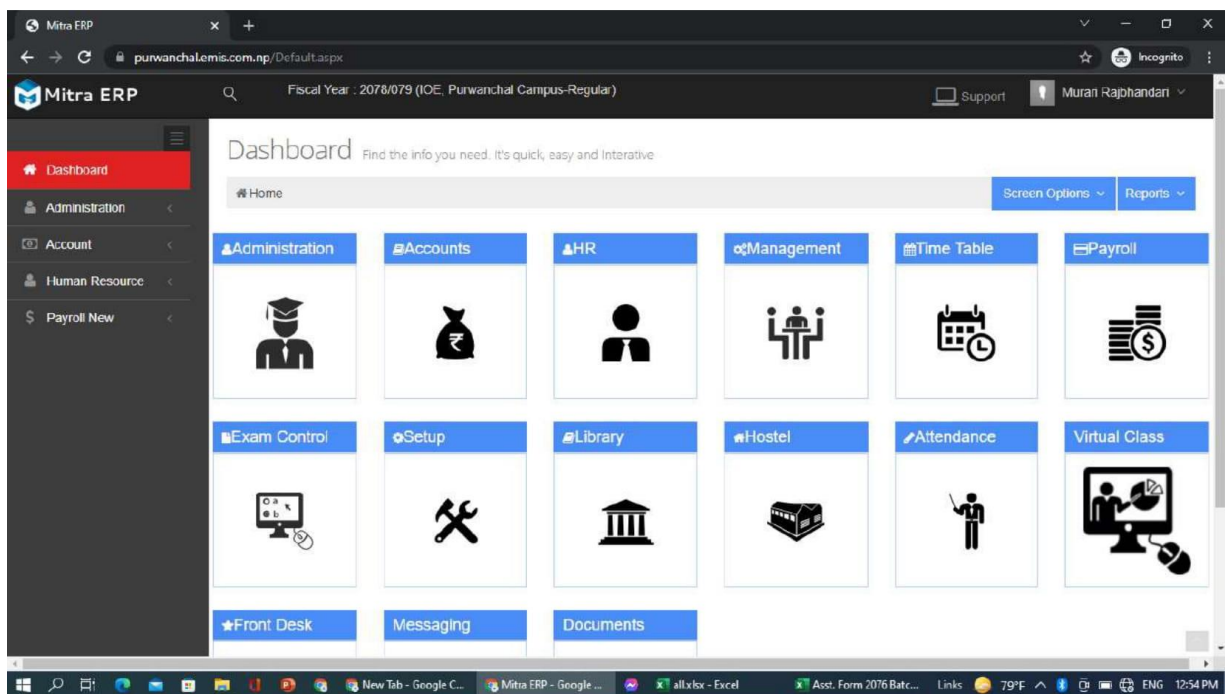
Mitra ERP
purwanchal.emis.com.np/Default.aspx
Incognito

Mitra ERP
Fiscal Year : 2078/079 (IOE, Purwanchal Campus-Regular)
Support
Murari Rajbhandari

Dashboard
Administration
Account
Human Resource
Payroll New

Dashboard Find the info you need. It's quick, easy and Interative
Home
Screen Options
Reports

Administration
Accounts
HR
Management
Time Table
Payroll
Exam Control
Setup
Library
Hostel
Attendance
Virtual Class
Front Desk
Messaging
Documents

New Tab - Google C...
Mitra ERP - Google ...
all.xlsx - Excel
Asst. Form 2076 Batc...
Links
79°F
ENG
12:54 PM